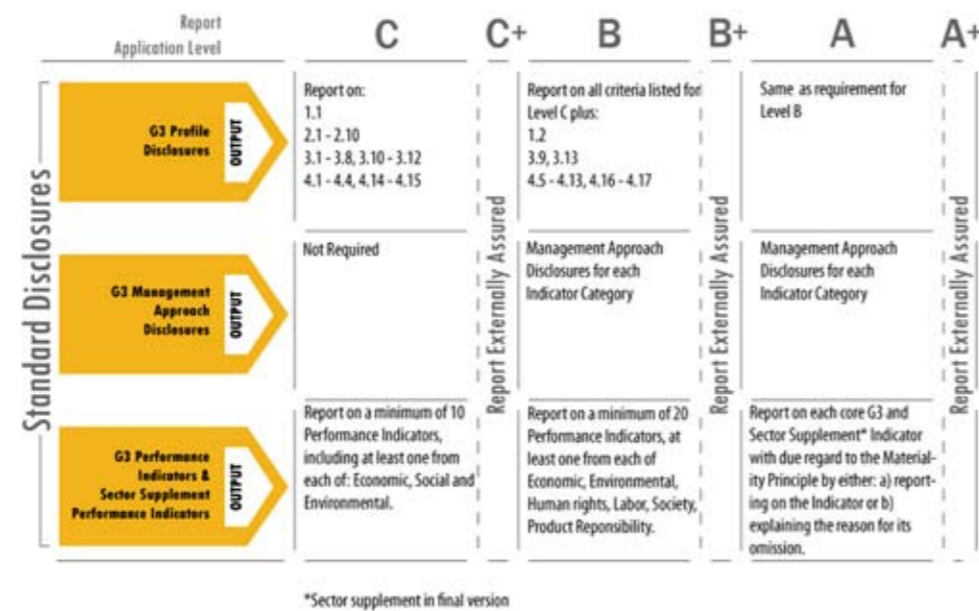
| Report Application Level | C | C+ | B | B+ | A | A+ |
|---|---|---|---|---|---|---|
| G3 Profile Disclosures OUTPUT | Report on: 1.1 2.1 - 2.10 3.1 - 3.8, 3.10 - 3.12 4.1 - 4.4, 4.14 - 4.15 | Report Externally Assured | Report on all criteria listed for Level C plus: 1.2 3.9, 3.13 4.5 - 4.13, 4.16 - 4.17 | Report Externally Assured | Same as requirement for Level B | Report Externally Assured |
| G3 Management Approach Disclosures OUTPUT | Not Required | | Management Approach Disclosures for each Indicator Category | | Management Approach Disclosures for each Indicator Category | |
| G3 Performance Indicators & Sector Supplement Performance Indicators OUTPUT | Report on a minimum of 10 Performance Indicators, including at least one from each of: Economic, Social and Environmental. | | Report on a minimum of 20 Performance Indicators, at least one from each of Economic, Environmental, Human rights, Labor, Society, Product Reponsibility. | | Report on each core G3 and Sector Supplement* Indicator with due regard to the Materiality Principle by either: a) reporting on the Indicator or b) explaining the reason for its omission. | |

Standard Disclosures

*Sector supplement in final version